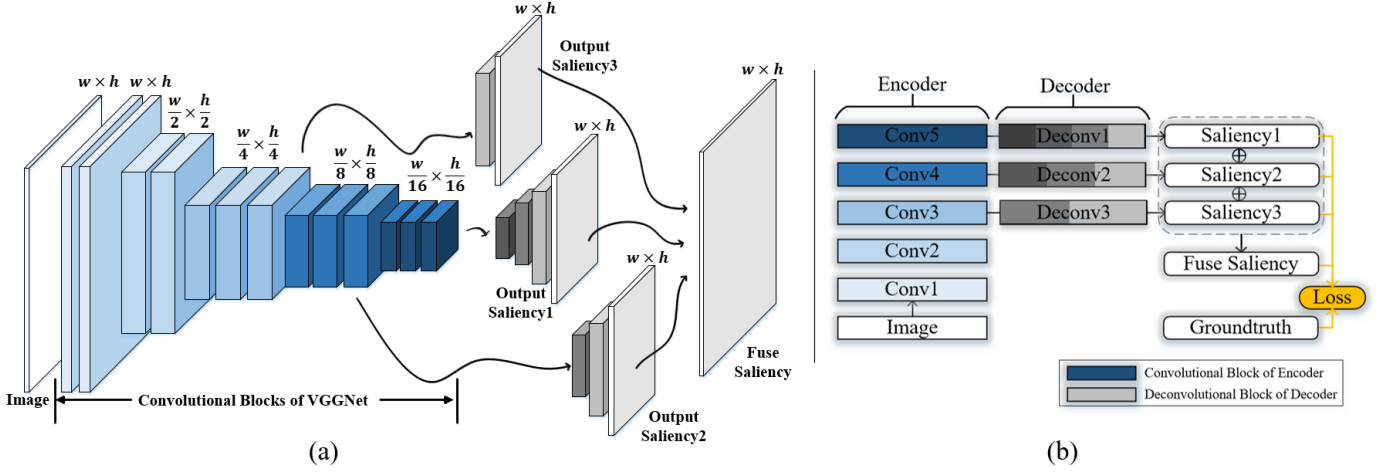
$w \times h$ $w \times h$ $\frac{w}{2} \times \frac{h}{2}$ $\frac{w}{4} \times \frac{h}{4}$ $\frac{w}{8} \times \frac{h}{8}$ $\frac{w}{16} \times \frac{h}{16}$

$w \times h$
Output Saliency3

$w \times h$
Output Saliency1

$w \times h$
Output Saliency2

$w \times h$
Fuse Saliency

Image
Convolutional Blocks of VGGNet

(a)

Encoder
Decoder

Conv5
Deconv1
Saliency1
$\oplus$
Conv4
Deconv2
Saliency2
$\oplus$
Conv3
Deconv3
Saliency3
Conv2
Fuse Saliency
Conv1
Loss
Image
Groundtruth

Convolutional Block of Encoder
Deconvolutional Block of Decoder

(b)